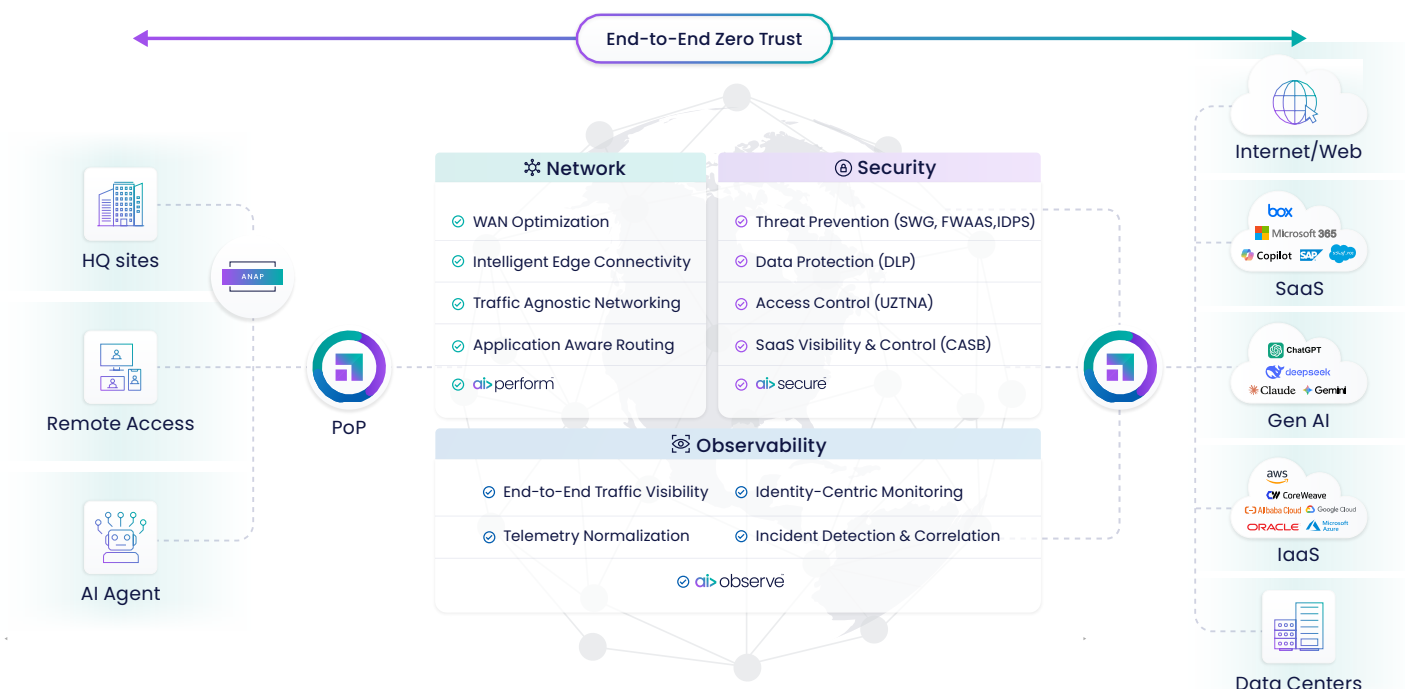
End-to-End Zero Trust

HQ sites

ANAP

Remote Access

AI Agent

PoP

Network

WAN Optimization

Intelligent Edge Connectivity

Traffic Agnostic Networking

Application Aware Routing

ai>perform

Security

Threat Prevention (SWG, FWAAS,IDPS)

Data Protection (DLP)

Access Control (UZTNA)

SaaS Visibility & Control (CASB)

ai>secure

Observability

End-to-End Traffic Visibility

Identity-Centric Monitoring

Telemetry Normalization

Incident Detection & Correlation

ai>observe

Internet/Web

box
Microsoft 365
Copilot
SAP
salesforce

SaaS

ChatGPT
deepseek
Claude
Gemini

Gen AI

aws
CoreWeave
Alibaba Cloud
Google Cloud
ORACLE
Microsoft Azure

IaaS

Data Centers